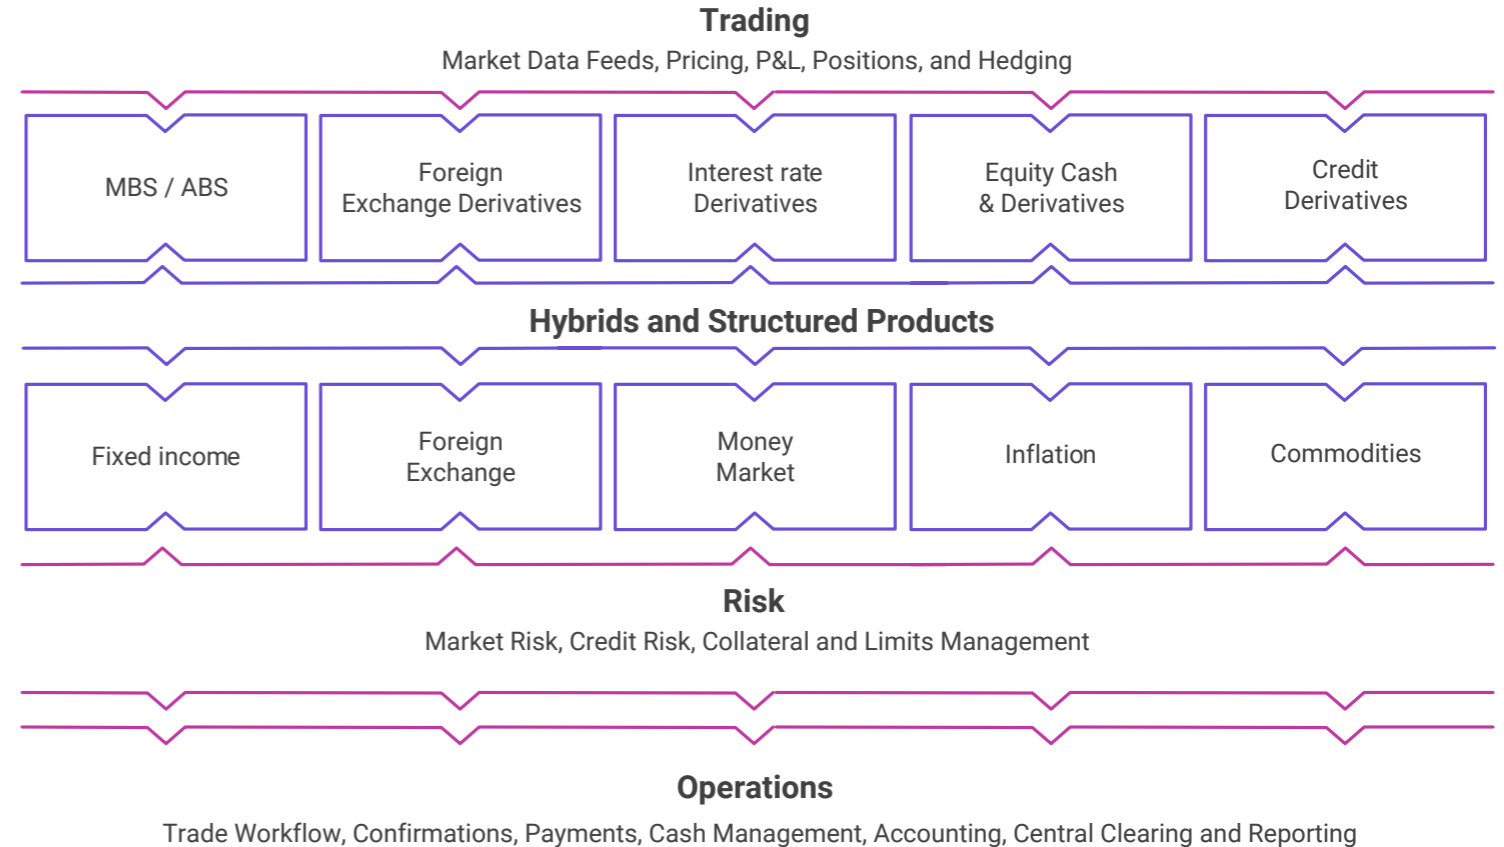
Trading
Market Data Feeds, Pricing, P&L, Positions, and Hedging

MBS / ABS

Foreign Exchange Derivatives

Interest rate Derivatives

Equity Cash & Derivatives

Credit Derivatives

Hybrids and Structured Products

Fixed income

Foreign Exchange

Money Market

Inflation

Commodities

Risk
Market Risk, Credit Risk, Collateral and Limits Management

Operations
Trade Workflow, Confirmations, Payments, Cash Management, Accounting, Central Clearing and Reporting